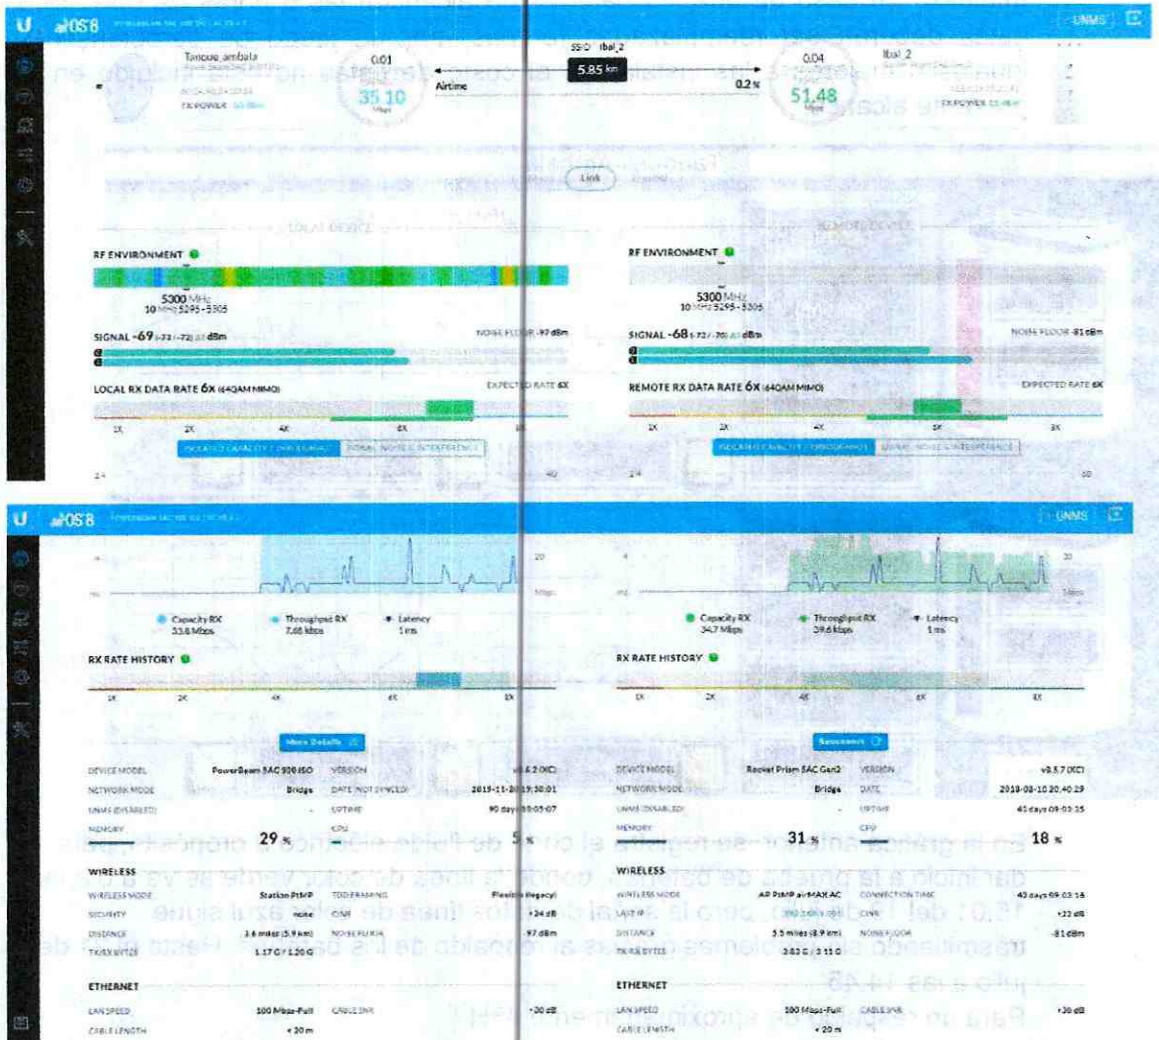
airOS 8

UNMS

Tanque_ambala

TX POWER

0.01

35.10

Mbps

SSID ibal_2

5.85 km

Airtime

0.2 %

0.04

51.48

Mbps

ibal_2

TX POWER

Link

LOCAL DEVICE

REMOTE DEVICE

RF ENVIRONMENT

5300 MHz
10 MHz 5295 - 5305

SIGNAL -69 (-73 / -72) dBm

NOISE FLOOR -97 dBm

LOCAL RX DATA RATE 6X (64QAM MIMO)

EXPECTED RATE 6X

1X 2X 4X 6X 8X

ISOLATED CAPACITY / THROUGHPUT

SIGNAL / NOISE / INTERFERENCE

RF ENVIRONMENT

5300 MHz
10 MHz 5295 - 5305

SIGNAL -68 (-72 / -70) dBm

NOISE FLOOR -81 dBm

REMOTE RX DATA RATE 6X (64QAM MIMO)

EXPECTED RATE 6X

1X 2X 4X 6X 8X

ISOLATED CAPACITY / THROUGHPUT

SIGNAL / NOISE / INTERFERENCE

airOS 8

UNMS

Capacity RX
33.8 Mbps

Throughput RX
7.68 kbps

Latency
1 ms

Capacity RX
34.7 Mbps

Throughput RX
39.8 kbps

Latency
1 ms

RX RATE HISTORY

1X 2X 4X 6X 8X

RX RATE HISTORY

1X 2X 4X 6X 8X

More Details

Basement

DEVICE MODEL PowerBeam 5AC 500 ISO

VERSION v8.6.2 (XC)

NETWORK MODE Bridge

DATE (NOT SYNCED) 2019-11-20 19:30:01

UNMS (DISABLED)

UPTIME 90 days 08:05:07

MEMORY 29 %

CPU 5 %

DEVICE MODEL Rocket Prism 5AC Gen2

VERSION v8.5.7 (XC)

NETWORK MODE Bridge

DATE 2018-08-10 20:40:29

UNMS (DISABLED)

UPTIME 43 days 09:03:35

MEMORY 31 %

CPU 18 %

WIRELESS

WIRELESS MODE Station PtMP

TDD FRAMING Flexible (legacy)

SECURITY none

CINR +24 dB

DISTANCE 3.6 miles (5.9 km)

NOISE FLOOR -97 dBm

TX/RX BYTES 1.17 G / 1.20 G

WIRELESS

WIRELESS MODE AP PtMP airMAX AC

CONNECTION TIME 43 days 09:03:16

LAST IP

CINR +22 dB

DISTANCE 5.5 miles (8.9 km)

NOISE FLOOR -81 dBm

TX/RX BYTES 3.63 G / 3.11 G

ETHERNET

LAN SPEED 100 Mbps-Full

CABLE SNR +30 dB

CABLE LENGTH < 20 m

ETHERNET

LAN SPEED 100 Mbps-Full

CABLE SNR +30 dB

CABLE LENGTH < 20 m